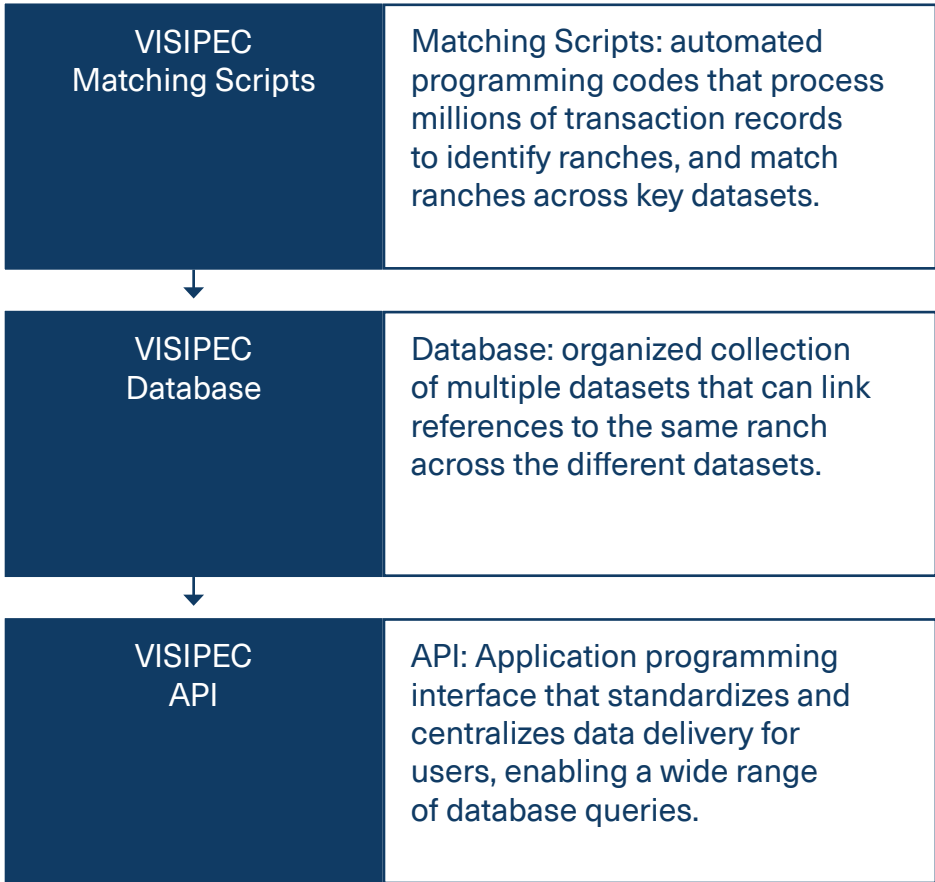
VISIPEC
Matching Scripts

Matching Scripts: automated programming codes that process millions of transaction records to identify ranches, and match ranches across key datasets.

VISIPEC
Database

Database: organized collection of multiple datasets that can link references to the same ranch across the different datasets.

VISIPEC
API

API: Application programming interface that standardizes and centralizes data delivery for users, enabling a wide range of database queries.